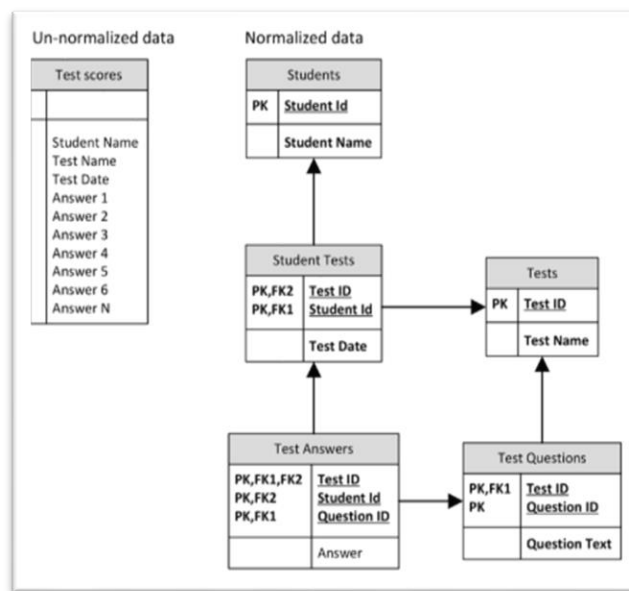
Un-normalized data

Test scores

Student Name
Test Name
Test Date
Answer 1
Answer 2
Answer 3
Answer 4
Answer 5
Answer 6
Answer N

Normalized data

Students

PK Student Id

Student Name

Student Tests

PK,FK2 Test ID
PK,FK1 Student Id

Test Date

Tests

PK Test ID

Test Name

Test Answers

PK,FK1,FK2 Test ID
PK,FK2 Student Id
PK,FK1 Question ID

Answer

Test Questions

PK,FK1 Test ID
PK Question ID

Question Text